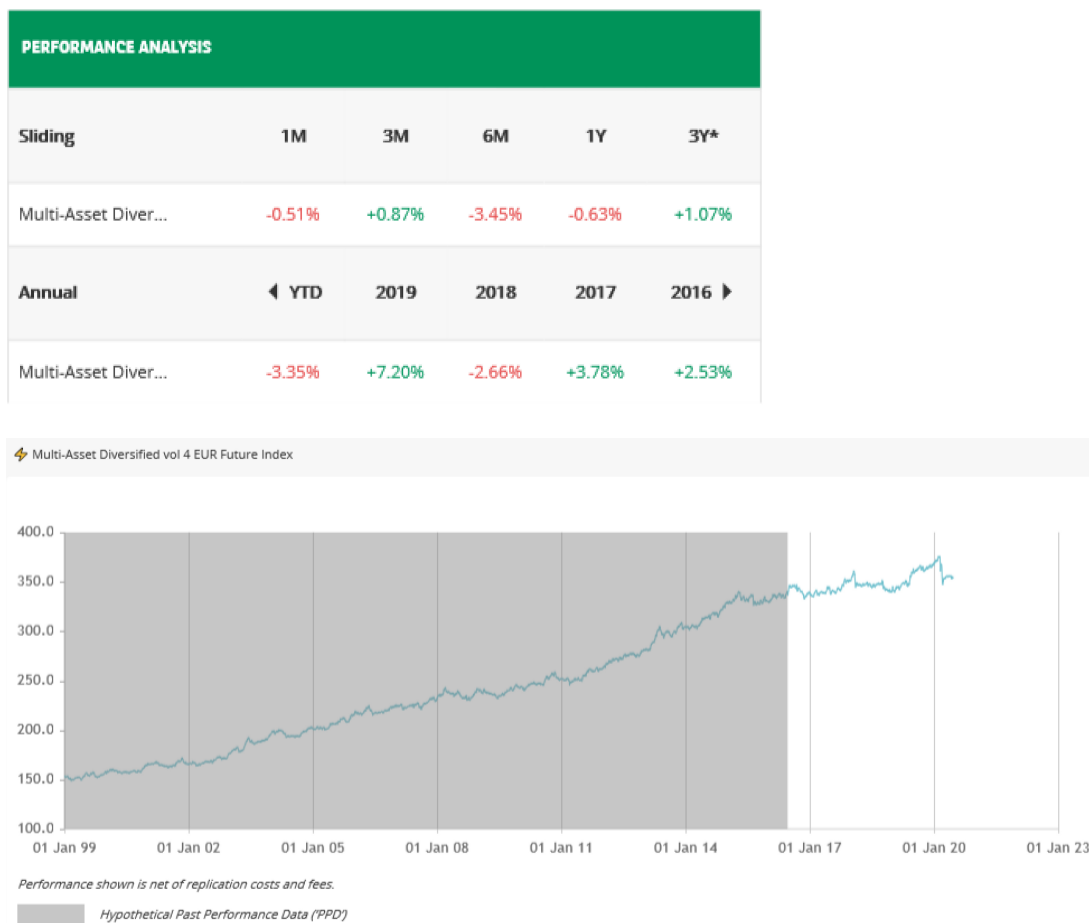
PERFORMANCE ANALYSIS

| Sliding | 1M | 3M | 6M | 1Y | 3Y* |
|---|---|---|---|---|---|
| Multi-Asset Diver... | -0.51% | +0.87% | -3.45% | -0.63% | +1.07% |
| Annual | YTD | 2019 | 2018 | 2017 | 2016 |
| Multi-Asset Diver... | -3.35% | +7.20% | -2.66% | +3.78% | +2.53% |

Multi-Asset Diversified vol 4 EUR Future Index

400.0
350.0
300.0
250.0
200.0
150.0
100.0

01 Jan 99 01 Jan 02 01 Jan 05 01 Jan 08 01 Jan 11 01 Jan 14 01 Jan 17 01 Jan 20 01 Jan 23

Performance shown is net of replication costs and fees.

Hypothetical Past Performance Data ('PPD')